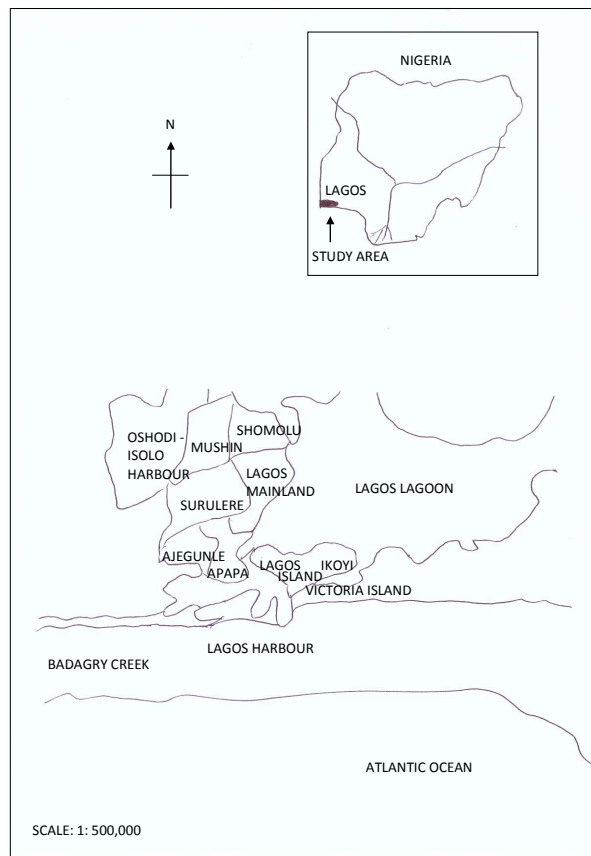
NIGERIA

N

LAGOS

STUDY AREA

OSHODI - ISOLO HARBOUR

MUSHIN

SHOMOLU

LAGOS MAINLAND

LAGOS LAGOON

SURULERE

AJEGUNLE

APAPA

LAGOS ISLAND

IKOYI

VICTORIA ISLAND

BADAGRY CREEK

LAGOS HARBOUR

ATLANTIC OCEAN

SCALE: 1: 500,000